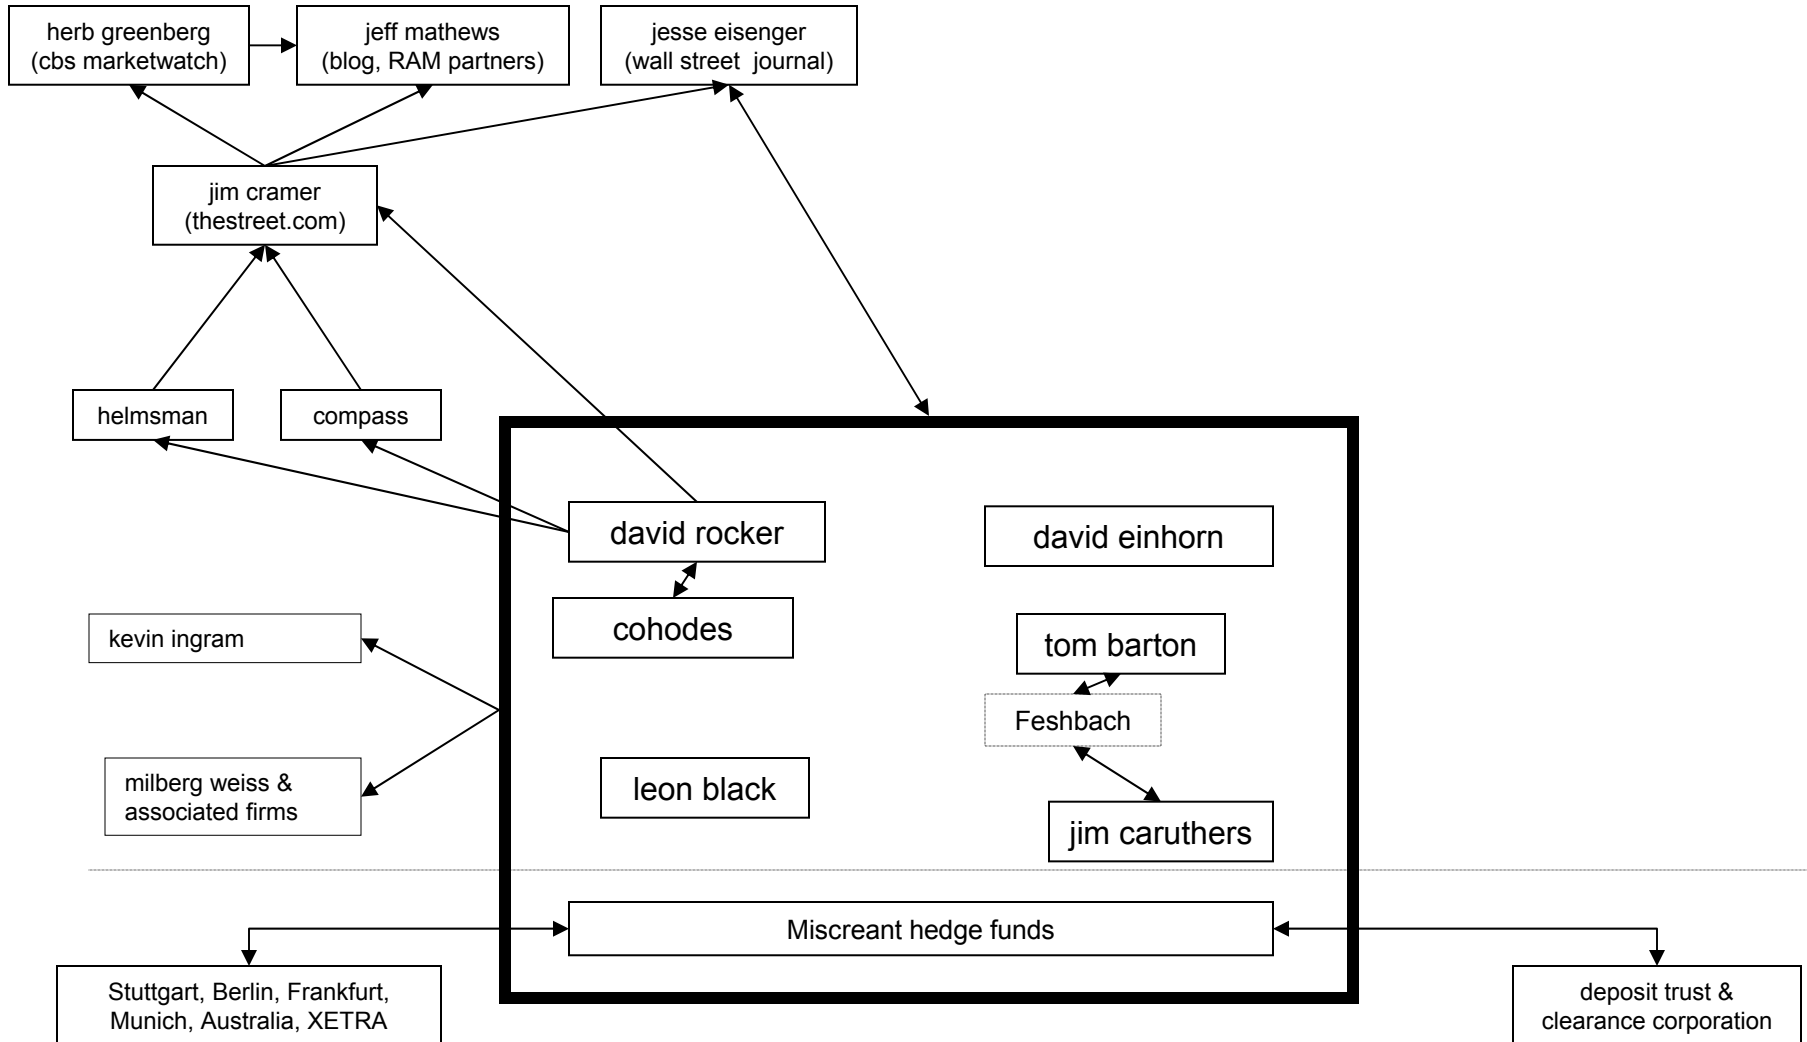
herb greenberg
(cbs marketwatch)

jeff mathews
(blog, RAM partners)

jesse eisenger
(wall street journal)

jim cramer
(thestreet.com)

helmsman

compass

david rocker

david einhorn

cohodes

tom barton

kevin ingram

Feshbach

milberg weiss &
associated firms

leon black

jim caruthers

Miscreant hedge funds

Stuttgart, Berlin, Frankfurt,
Munich, Australia, XETRA

deposit trust &
clearance corporation